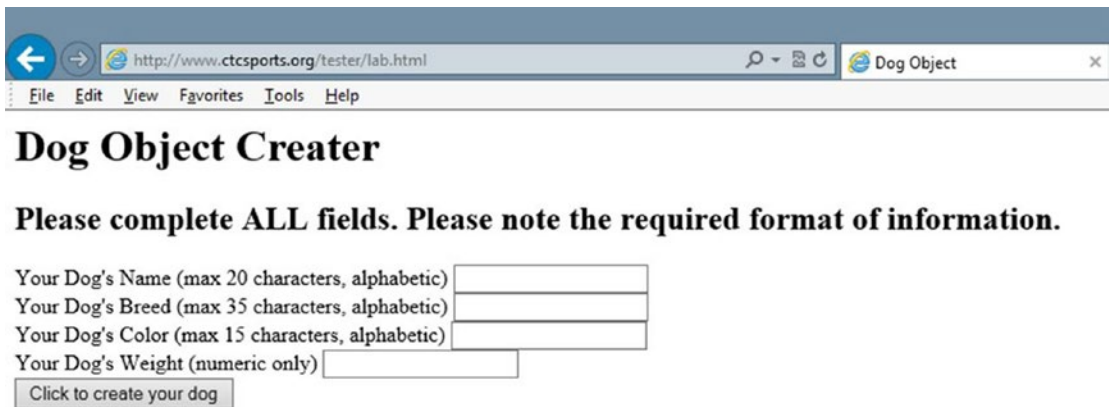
http://www.ctcsports.org/tester/lab.html

Dog Object

File Edit View Favorites Tools Help

# Dog Object Creater

## Please complete ALL fields. Please note the required format of information.

Your Dog's Name (max 20 characters, alphabetic)
Your Dog's Breed (max 35 characters, alphabetic)
Your Dog's Color (max 15 characters, alphabetic)
Your Dog's Weight (numeric only)

Click to create your dog